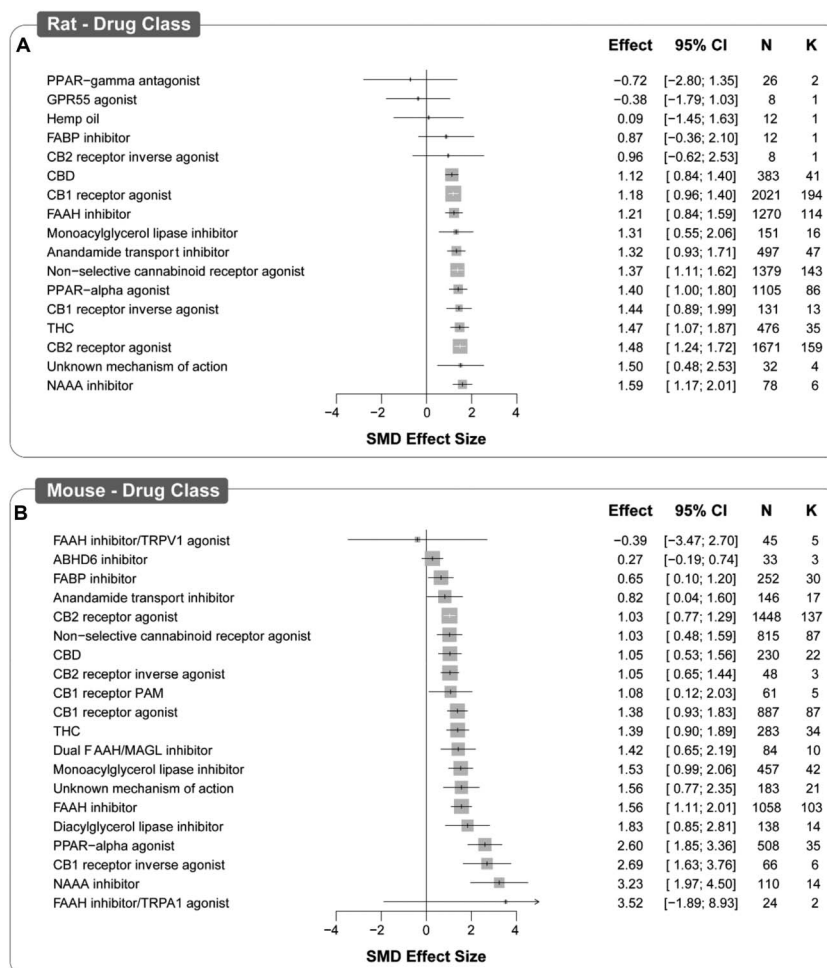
Rat - Drug Class

A

| | Effect | 95% CI | N | K |
|---|---|---|---|---|
| PPAR−gamma antagonist | −0.72 | [−2.80; 1.35] | 26 | 2 |
| GPR55 agonist | −0.38 | [−1.79; 1.03] | 8 | 1 |
| Hemp oil | 0.09 | [−1.45; 1.63] | 12 | 1 |
| FABP inhibitor | 0.87 | [−0.36; 2.10] | 12 | 1 |
| CB2 receptor inverse agonist | 0.96 | [−0.62; 2.53] | 8 | 1 |
| CBD | 1.12 | [ 0.84; 1.40] | 383 | 41 |
| CB1 receptor agonist | 1.18 | [ 0.96; 1.40] | 2021 | 194 |
| FAAH inhibitor | 1.21 | [ 0.84; 1.59] | 1270 | 114 |
| Monoacylglycerol lipase inhibitor | 1.31 | [ 0.55; 2.06] | 151 | 16 |
| Anandamide transport inhibitor | 1.32 | [ 0.93; 1.71] | 497 | 47 |
| Non−selective cannabinoid receptor agonist | 1.37 | [ 1.11; 1.62] | 1379 | 143 |
| PPAR−alpha agonist | 1.40 | [ 1.00; 1.80] | 1105 | 86 |
| CB1 receptor inverse agonist | 1.44 | [ 0.89; 1.99] | 131 | 13 |
| THC | 1.47 | [ 1.07; 1.87] | 476 | 35 |
| CB2 receptor agonist | 1.48 | [ 1.24; 1.72] | 1671 | 159 |
| Unknown mechanism of action | 1.50 | [ 0.48; 2.53] | 32 | 4 |
| NAAA inhibitor | 1.59 | [ 1.17; 2.01] | 78 | 6 |

−4 −2 0 2 4
SMD Effect Size

Mouse - Drug Class

B

| | Effect | 95% CI | N | K |
|---|---|---|---|---|
| FAAH inhibitor/TRPV1 agonist | −0.39 | [−3.47; 2.70] | 45 | 5 |
| ABHD6 inhibitor | 0.27 | [−0.19; 0.74] | 33 | 3 |
| FABP inhibitor | 0.65 | [ 0.10; 1.20] | 252 | 30 |
| Anandamide transport inhibitor | 0.82 | [ 0.04; 1.60] | 146 | 17 |
| CB2 receptor agonist | 1.03 | [ 0.77; 1.29] | 1448 | 137 |
| Non−selective cannabinoid receptor agonist | 1.03 | [ 0.48; 1.59] | 815 | 87 |
| CBD | 1.05 | [ 0.53; 1.56] | 230 | 22 |
| CB2 receptor inverse agonist | 1.05 | [ 0.65; 1.44] | 48 | 3 |
| CB1 receptor PAM | 1.08 | [ 0.12; 2.03] | 61 | 5 |
| CB1 receptor agonist | 1.38 | [ 0.93; 1.83] | 887 | 87 |
| THC | 1.39 | [ 0.90; 1.89] | 283 | 34 |
| Dual FAAH/MAGL inhibitor | 1.42 | [ 0.65; 2.19] | 84 | 10 |
| Monoacylglycerol lipase inhibitor | 1.53 | [ 0.99; 2.06] | 457 | 42 |
| Unknown mechanism of action | 1.56 | [ 0.77; 2.35] | 183 | 21 |
| FAAH inhibitor | 1.56 | [ 1.11; 2.01] | 1058 | 103 |
| Diacylglycerol lipase inhibitor | 1.83 | [ 0.85; 2.81] | 138 | 14 |
| PPAR−alpha agonist | 2.60 | [ 1.85; 3.36] | 508 | 35 |
| CB1 receptor inverse agonist | 2.69 | [ 1.63; 3.76] | 66 | 6 |
| NAAA inhibitor | 3.23 | [ 1.97; 4.50] | 110 | 14 |
| FAAH inhibitor/TRPA1 agonist | 3.52 | [−1.89; 8.93] | 24 | 2 |

−4 −2 0 2 4
SMD Effect Size